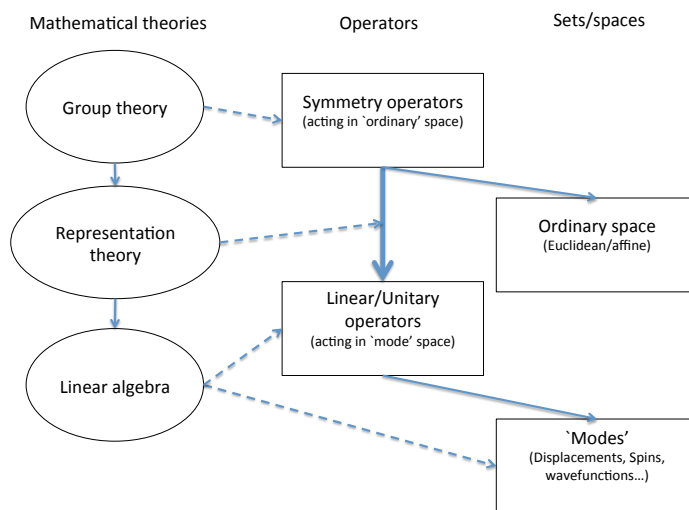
Mathematical theories

Operators

Sets/spaces

Group theory

Symmetry operators
(acting in `ordinary' space)

Representation theory

Ordinary space
(Euclidean/affine)

Linear/Unitary operators
(acting in `mode' space)

Linear algebra

`Modes'
(Displacements, Spins, wavefunctions…)